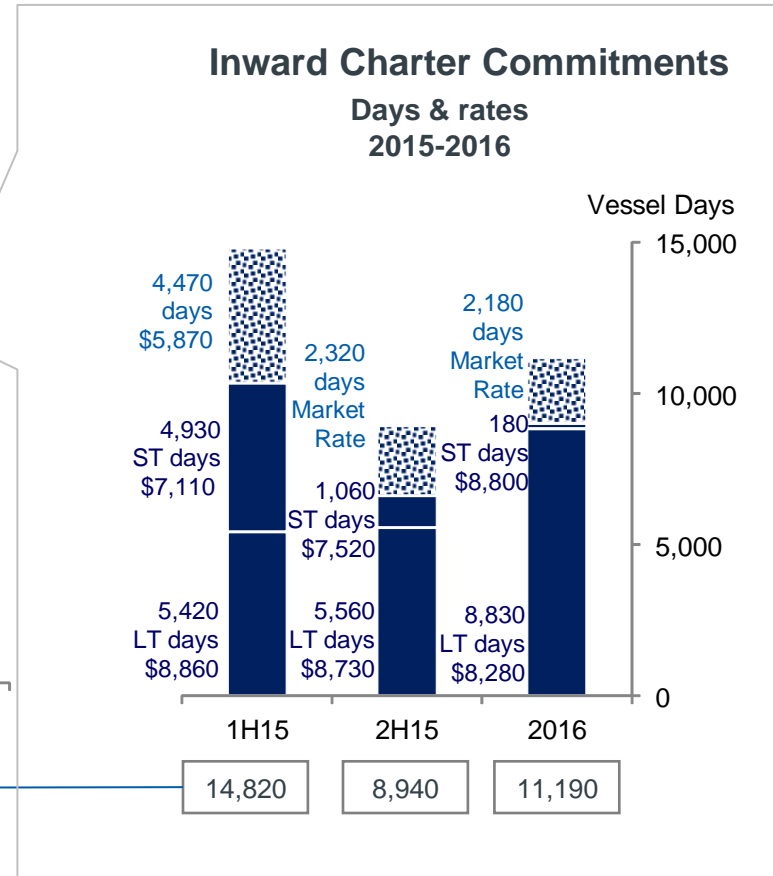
Inward Charter Commitments
Days & rates
2015-2016

Vessel Days

15,000
10,000
5,000
0

4,470 days $5,870

4,930 ST days $7,110

5,420 LT days $8,860

2,320 days Market Rate

1,060 ST days $7,520

5,560 LT days $8,730

2,180 days Market Rate

180 ST days $8,800

8,830 LT days $8,280

1H15
2H15
2016

14,820
8,940
11,190